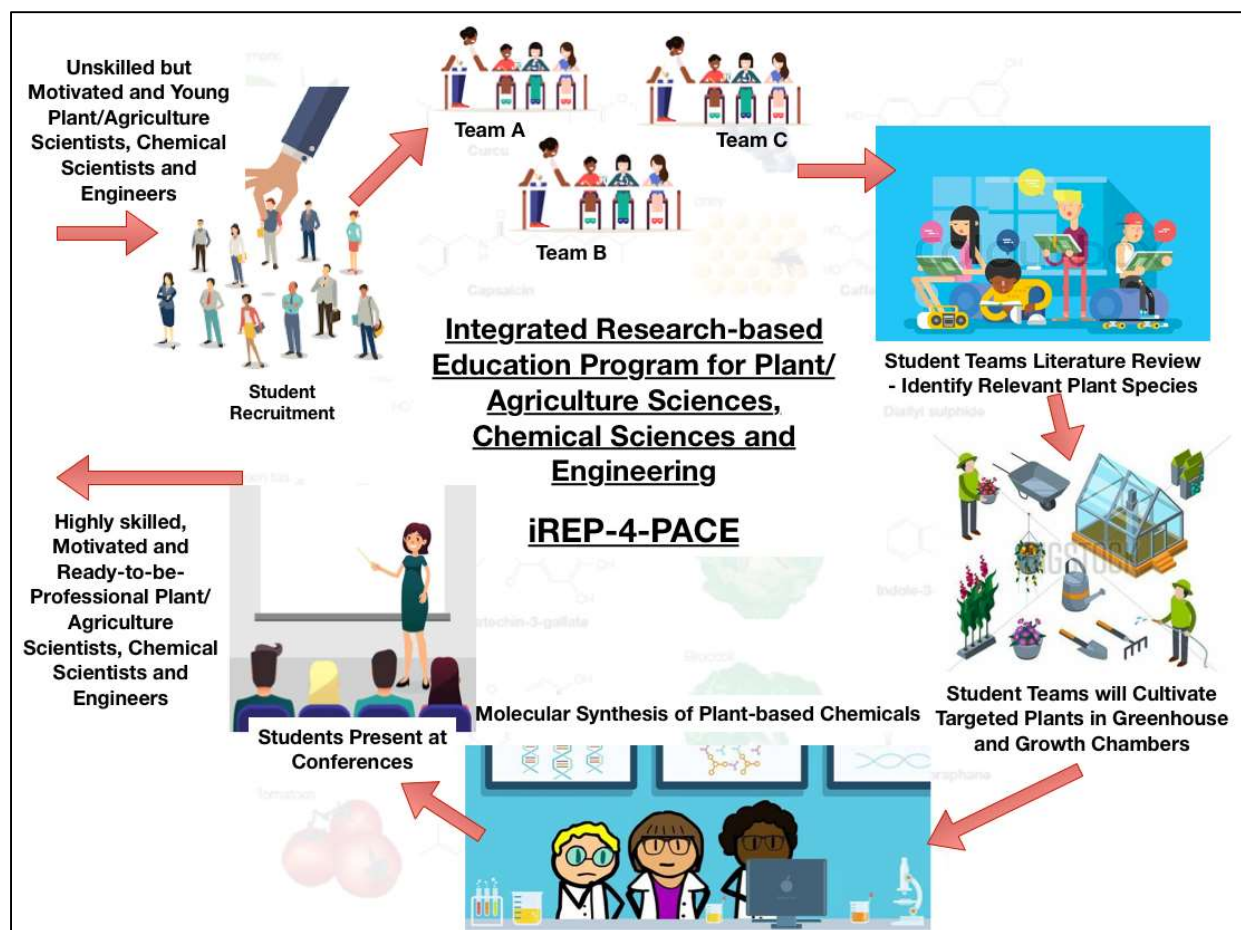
Unskilled but Motivated and Young Plant/Agriculture Scientists, Chemical Scientists and Engineers

Student Recruitment

Team A

Team C

Team B

Student Teams Literature Review - Identify Relevant Plant Species

Integrated Research-based Education Program for Plant/ Agriculture Sciences, Chemical Sciences and Engineering

iREP-4-PACE

Highly skilled, Motivated and Ready-to-be-Professional Plant/ Agriculture Scientists, Chemical Scientists and Engineers

Students Present at Conferences

Molecular Synthesis of Plant-based Chemicals

Student Teams will Cultivate Targeted Plants in Greenhouse and Growth Chambers